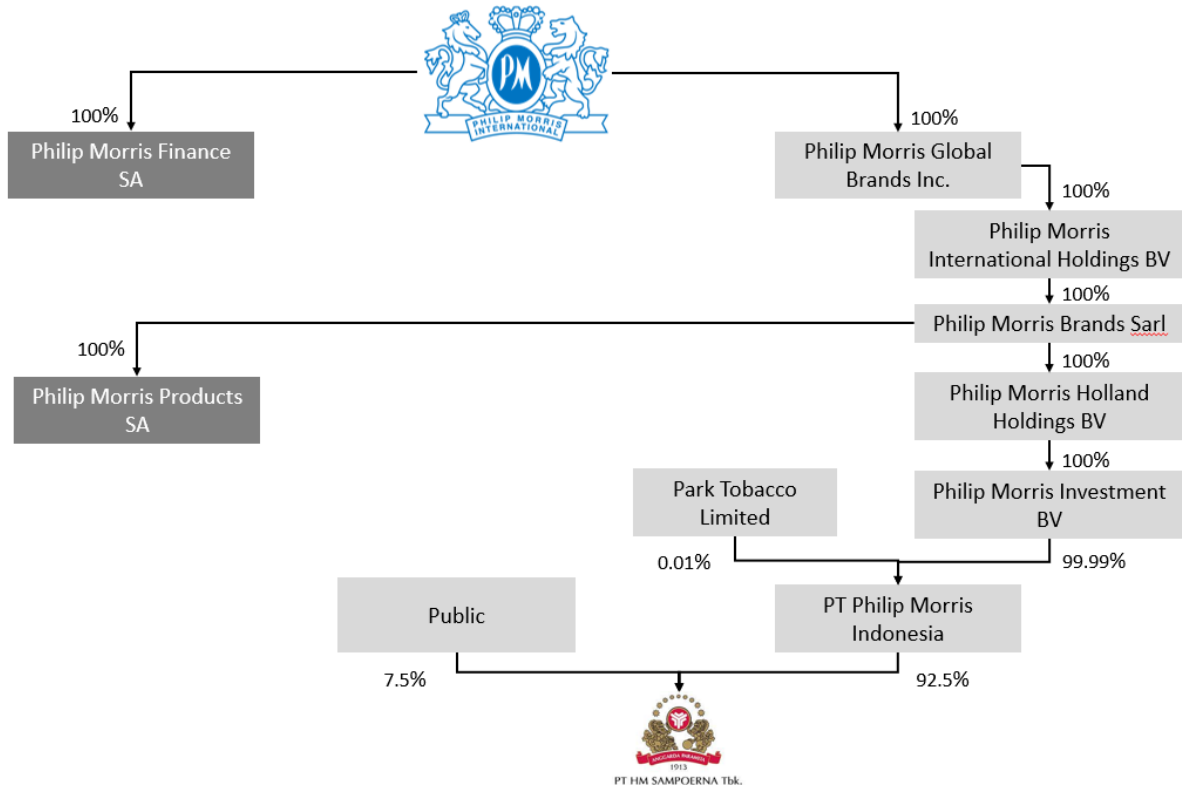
PM
PHILIP MORRIS INTERNATIONAL

100%
Philip Morris Finance SA

100%
Philip Morris Global Brands Inc.

100%
Philip Morris International Holdings BV

100%
Philip Morris Brands Sarl

100%
Philip Morris Products SA

100%
Philip Morris Holland Holdings BV

100%
Philip Morris Investment BV

Park Tobacco Limited

0.01%

99.99%

Public

PT Philip Morris Indonesia

7.5%

92.5%

1913
PT HM SAMPOERNA Tbk.